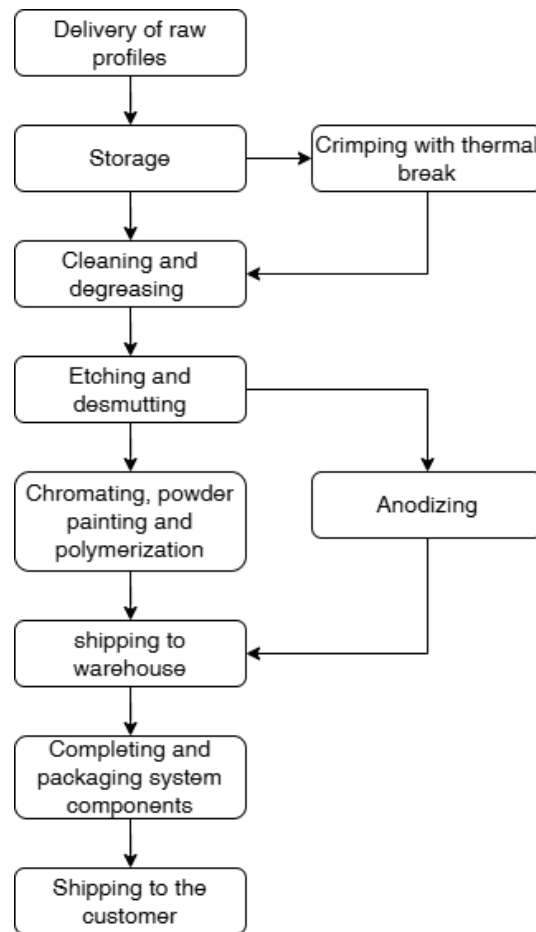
Delivery of raw profiles

Storage

Crimping with thermal break

Cleaning and degreasing

Etching and desmutting

Chromating, powder painting and polymerization

Anodizing

shipping to warehouse

Completing and packaging system components

Shipping to the customer